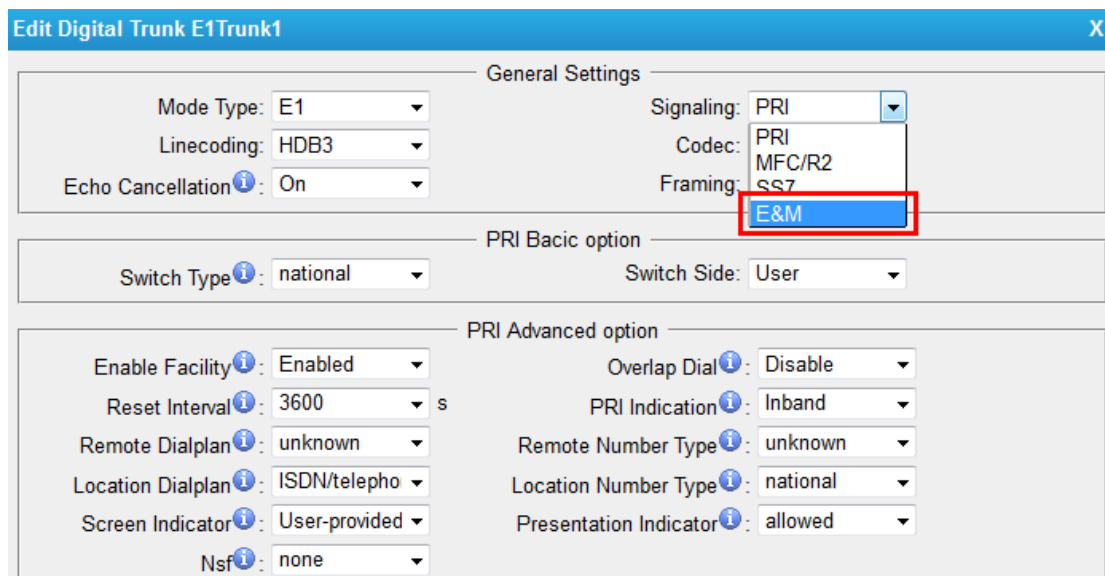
Edit Digital Trunk E1Trunk1

X

General Settings

Mode Type: E1

Signaling: PRI

Linecoding: HDB3

Codec:

PRI
MFC/R2
SS7
E&M

Echo Cancellation: On

Framing:

PRI Bacic option

Switch Type: national

Switch Side: User

PRI Advanced option

Enable Facility: Enabled

Overlap Dial: Disable

Reset Interval: 3600 s

PRI Indication: Inband

Remote Dialplan: unknown

Remote Number Type: unknown

Location Dialplan: ISDN/telepho

Location Number Type: national

Screen Indicator: User-provided

Presentation Indicator: allowed

Nsf: none